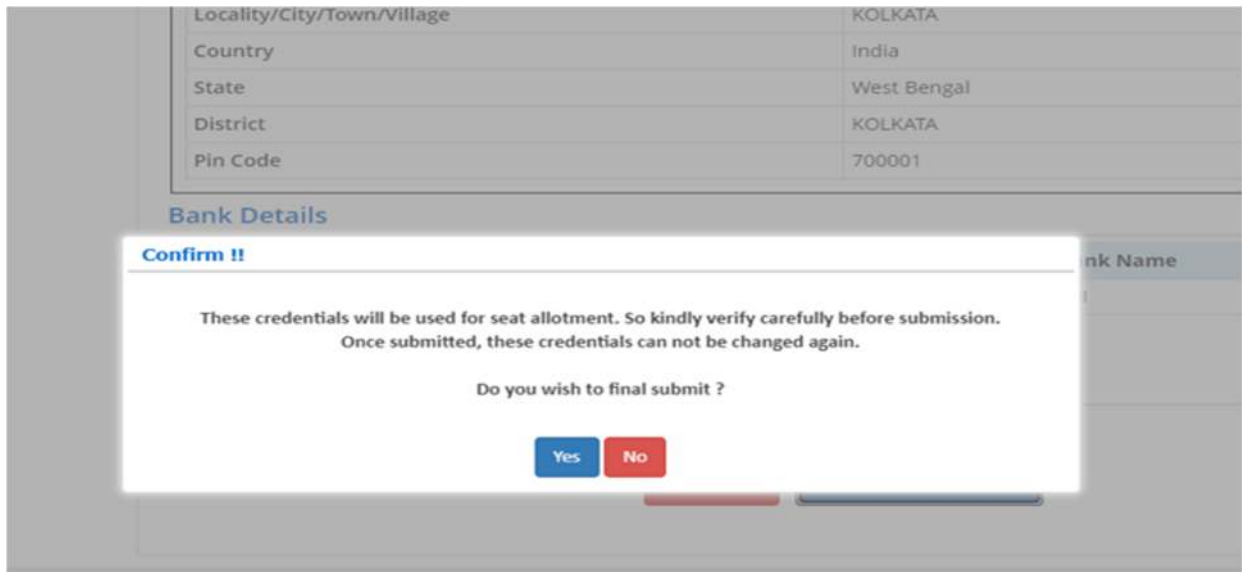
| Locality/City/Town/Village | KOLKATA |
|---|---|
| Country | India |
| State | West Bengal |
| District | KOLKATA |
| Pin Code | 700001 |

Bank Details

nk Name

Confirm !!

These credentials will be used for seat allotment. So kindly verify carefully before submission. Once submitted, these credentials can not be changed again.

Do you wish to final submit ?

Yes No